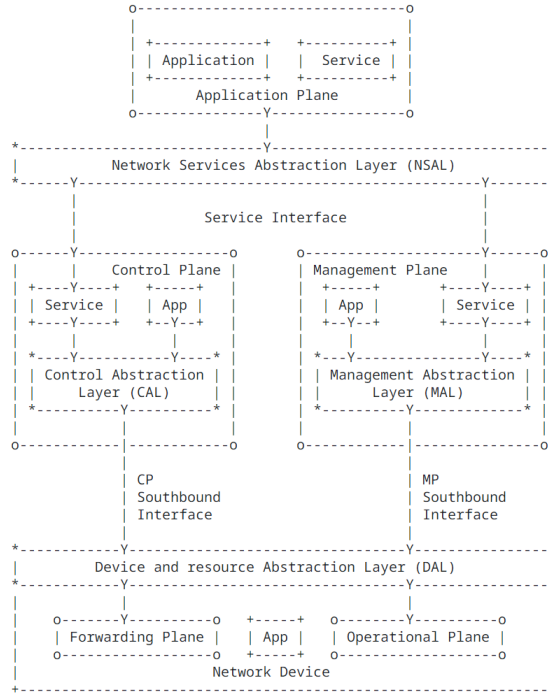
Application

Service

Application Plane

Network Services Abstraction Layer (NSAL)

Service Interface

Control Plane

Management Plane

Service

App

App

Service

Control Abstraction Layer (CAL)

Management Abstraction Layer (MAL)

CP Southbound Interface

MP Southbound Interface

Device and resource Abstraction Layer (DAL)

Forwarding Plane

App

Operational Plane

Network Device